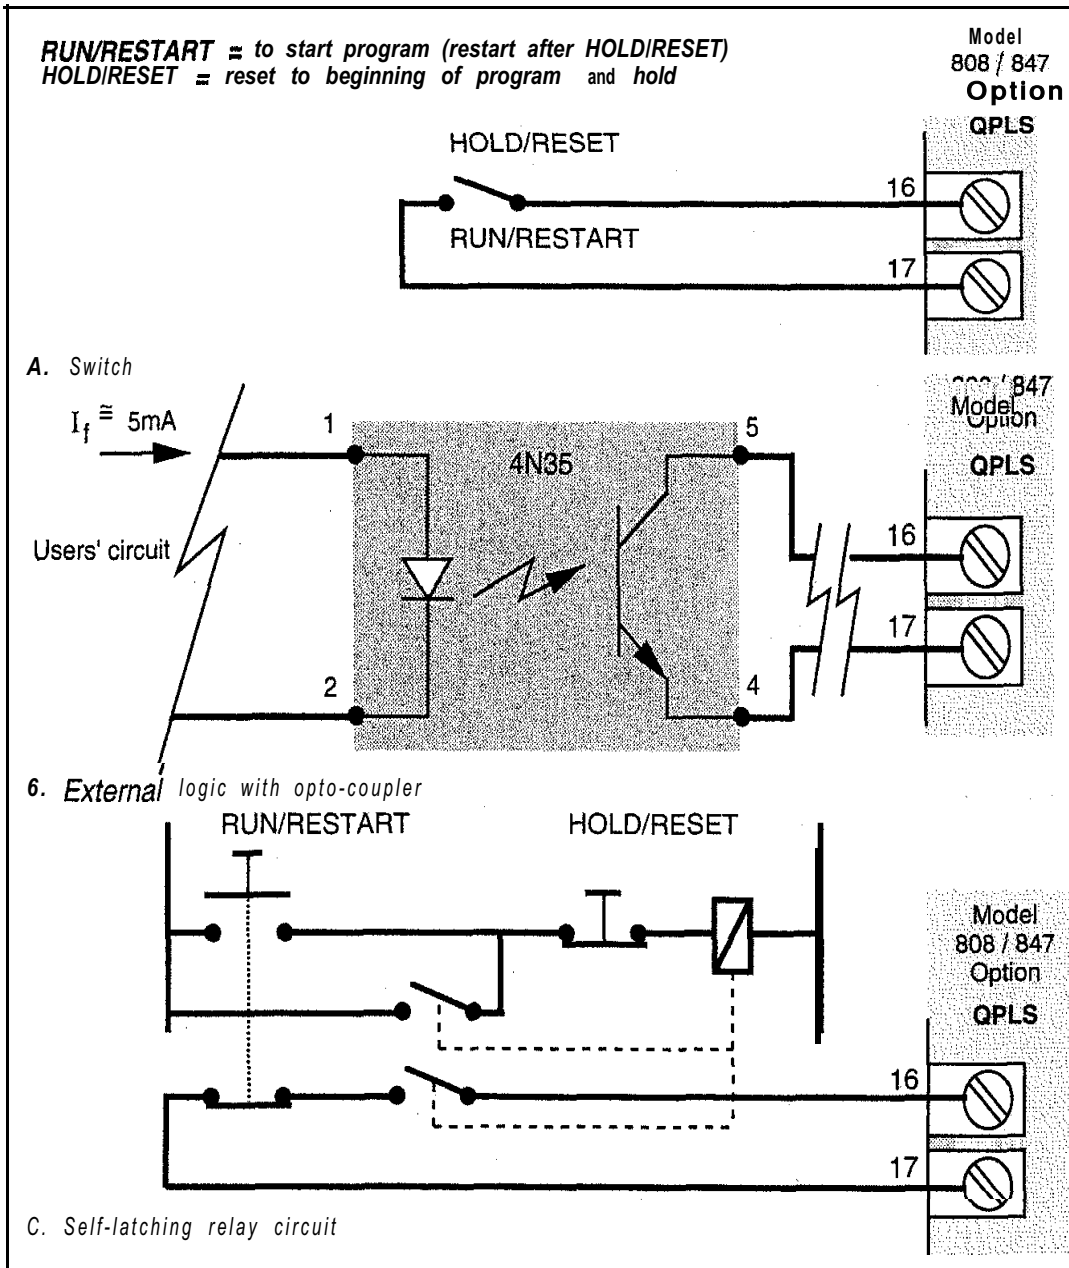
RUN/RESTART = to start program (restart after HOLD/RESET)
HOLD/RESET = reset to beginning of program and hold

Model
808 / 847
Option
QPLS

HOLD/RESET

16

RUN/RESTART

17

A. Switch

808 / 847
Model
Option
QPLS

$I_f \cong$ 5mA

1

4N35

5

Users' circuit

16

17

2

4

6. External logic with opto-coupler

RUN/RESTART

HOLD/RESET

Model
808 / 847
Option
QPLS

16

17

C. Self-latching relay circuit